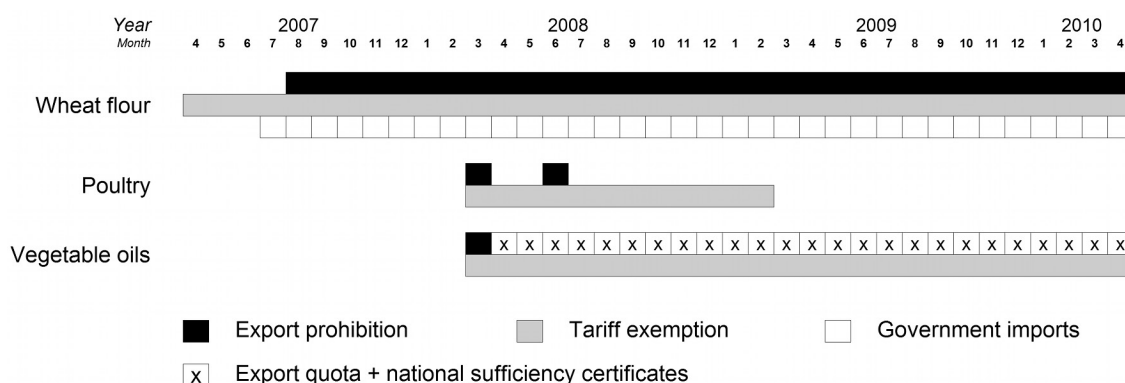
Year
Month

2007 2008 2009 2010

4 5 6 7 8 9 10 11 12 1 2 3 4 5 6 7 8 9 10 11 12 1 2 3 4 5 6 7 8 9 10 11 12 1 2 3 4

Wheat flour

Poultry

Vegetable oils

x x x x x x x x x x x x x x x x x x x x x x x x x x

Export prohibition

Tariff exemption

Government imports

x Export quota + national sufficiency certificates